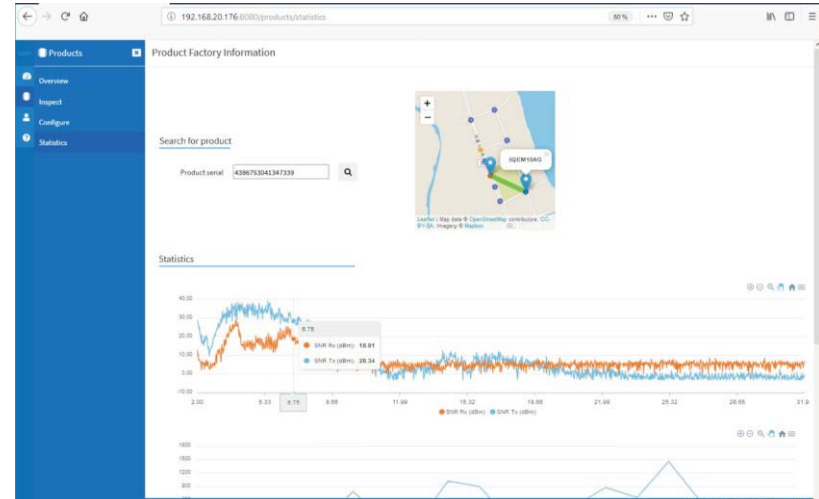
192.168.20.176:8080/products/statistics

80 %

Products

Overview

Inspect

Configure

Statistics

Product Factory Information

Search for product

Product serial 4386753041347339

ISEM10AG

Leaflet | Map data © OpenStreetMap contributors, CC-BY-SA, Imagery © Mapbox

Statistics

40.00

30.00

20.00

10.00

0.00

-10.00

2.00

5.33

8.75

8.66

11.99

15.32

18.66

21.99

25.32

28.65

31.9

8.75

SNR Rx (dBm): 18.01

SNR Tx (dBm): 28.34

SNR Rx (dBm) SNR Tx (dBm)

1600

1500

1200

800